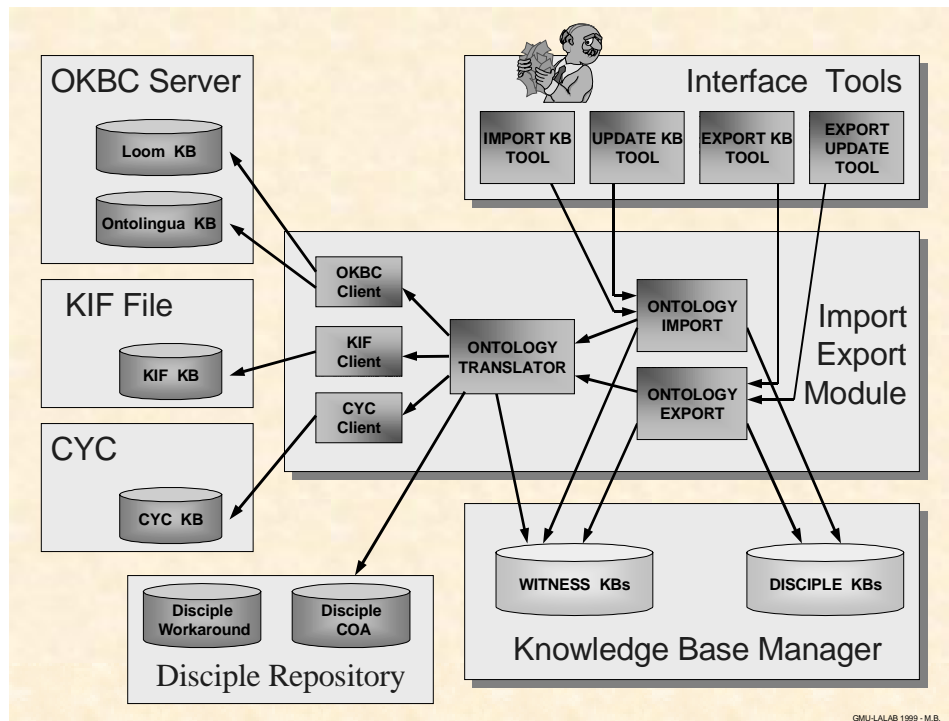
OKBC Server

Loom KB

Ontolingua KB

KIF File

KIF KB

CYC

CYC KB

Interface Tools

IMPORT KB TOOL

UPDATE KB TOOL

EXPORT KB TOOL

EXPORT UPDATE TOOL

OKBC Client

KIF Client

CYC Client

ONTOLOGY TRANSLATOR

ONTOLOGY IMPORT

ONTOLOGY EXPORT

Import Export Module

WITNESS KBs

DISCIPLE KBs

Knowledge Base Manager

Disciple Workaround

Disciple COA

Disciple Repository

GMU-LALAB 1999 - M.B.